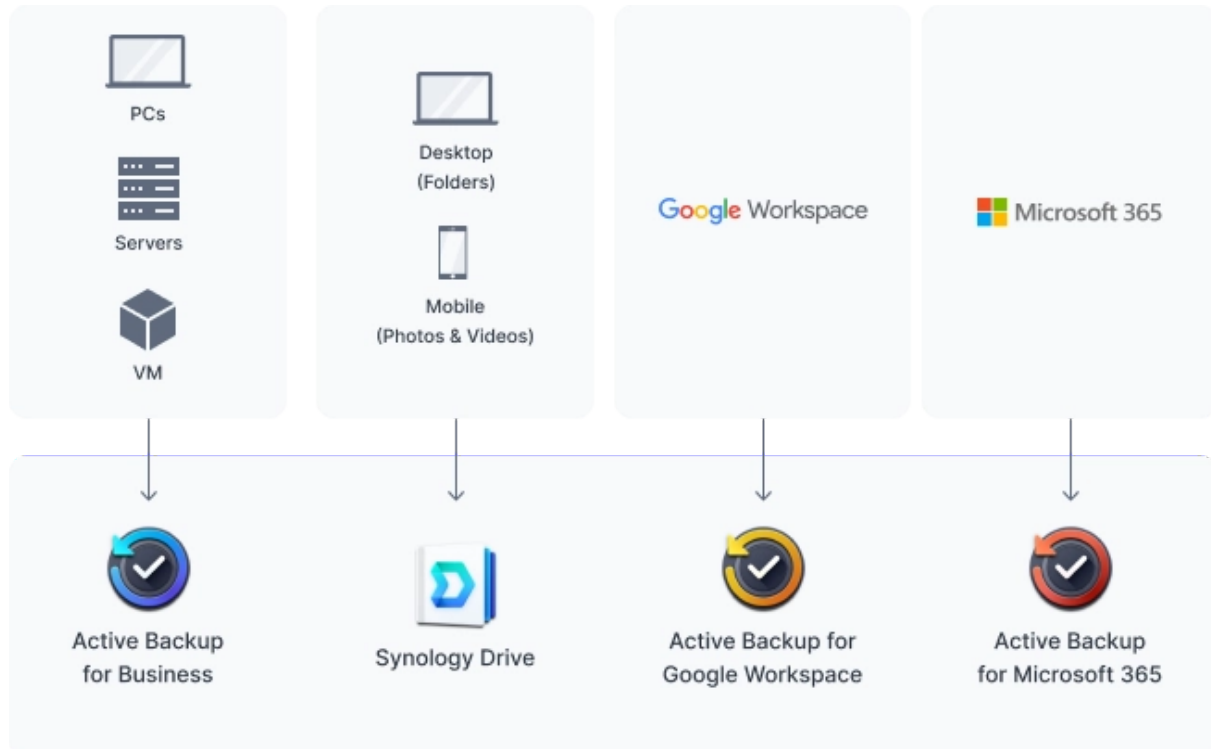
PCs

Servers

VM

Desktop
(Folders)

Mobile
(Photos & Videos)

Google Workspace

Microsoft 365

Active Backup for Business

Synology Drive

Active Backup for Google Workspace

Active Backup for Microsoft 365